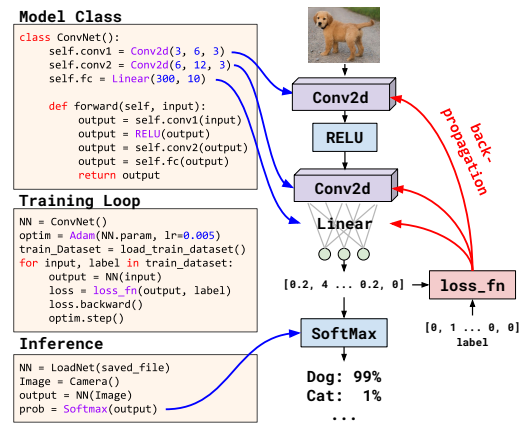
Model Class

class ConvNet():
    self.conv1 = Conv2d(3, 6, 3)
    self.conv2 = Conv2d(6, 12, 3)
    self.fc = Linear(300, 10)

    def forward(self, input):
        output = self.conv1(input)
        output = RELU(output)
        output = self.conv2(output)
        output = self.fc(output)
        return output

Training Loop

NN = ConvNet()
optim = Adam(NN.param, lr=0.005)
train_Dataset = load_train_dataset()
for input, label in train_dataset:
    output = NN(input)
    loss = loss_fn(output, label)
    loss.backward()
    optim.step()

Inference

NN = LoadNet(saved_file)
Image = Camera()
output = NN(Image)
prob = Softmax(output)

Conv2d

RELU

Conv2d

Linear

back-propagation

[0.2, 4 ... 0.2, 0]

loss_fn

[0, 1 ... 0, 0]
label

SoftMax

Dog: 99%
Cat: 1%
...